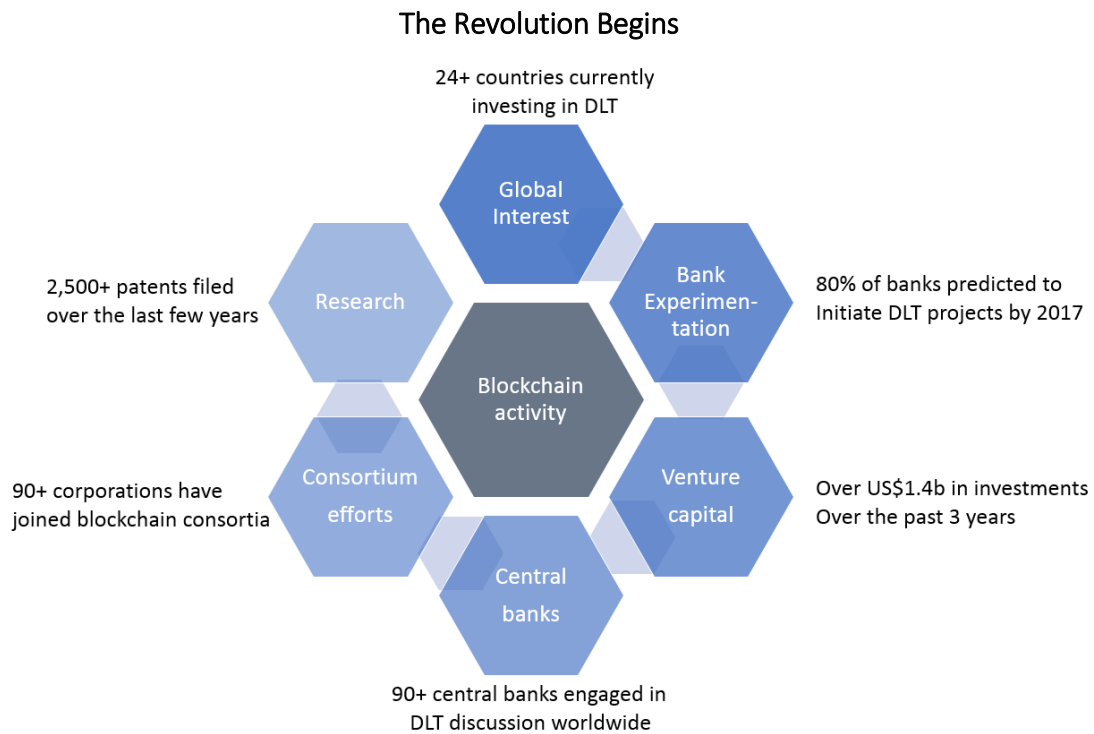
The Revolution Begins

24+ countries currently investing in DLT

Global Interest

2,500+ patents filed over the last few years

Research

Bank Experimentation

80% of banks predicted to Initiate DLT projects by 2017

Blockchain activity

90+ corporations have joined blockchain consortia

Consortium efforts

Venture capital

Over US$1.4b in investments Over the past 3 years

Central banks

90+ central banks engaged in DLT discussion worldwide